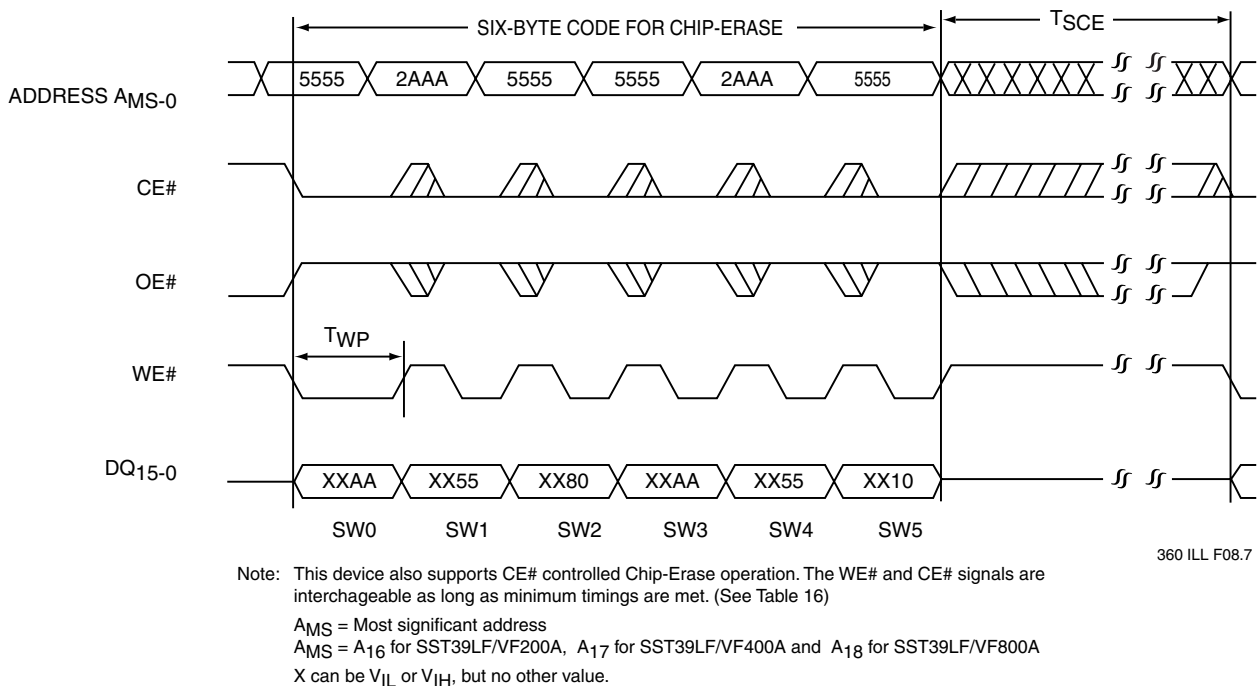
SIX-BYTE CODE FOR CHIP-ERASE

$T_{SCE}$

ADDRESS $A_{MS-0}$

5555 2AAA 5555 5555 2AAA 5555

CE#

OE#

$T_{WP}$

WE#

$DQ_{15-0}$

XXAA XX55 XX80 XXAA XX55 XX10

SW0 SW1 SW2 SW3 SW4 SW5

360 ILL F08.7

Note: This device also supports CE# controlled Chip-Erase operation. The WE# and CE# signals are interchageable as long as minimum timings are met. (See Table 16)

$A_{MS}$ = Most significant address

$A_{MS}$ = $A_{16}$ for SST39LF/VF200A, $A_{17}$ for SST39LF/VF400A and $A_{18}$ for SST39LF/VF800A

X can be $V_{IL}$ or $V_{IH}$, but no other value.